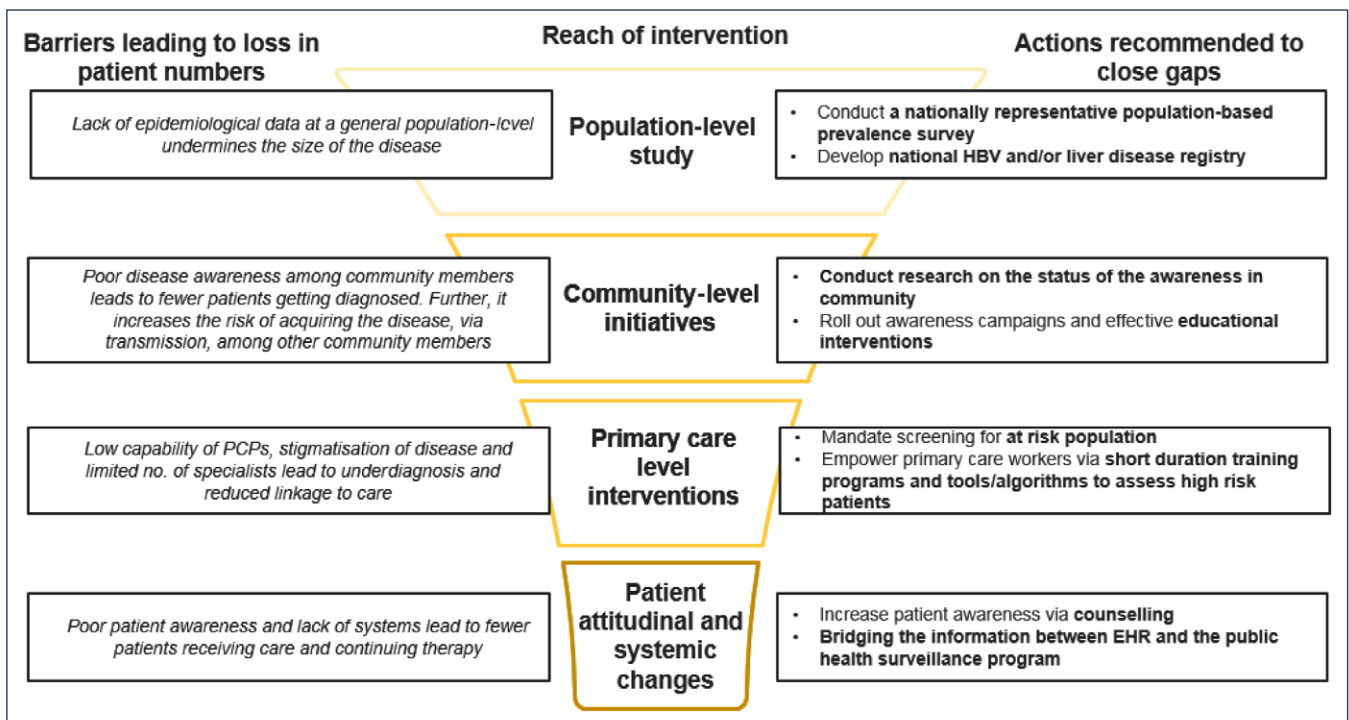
Barriers leading to loss in patient numbers

Reach of intervention

Actions recommended to close gaps

Lack of epidemiological data at a general population-level undermines the size of the disease

Population-level study

• Conduct a nationally representative population-based prevalence survey
• Develop national HBV and/or liver disease registry

Poor disease awareness among community members leads to fewer patients getting diagnosed. Further, it increases the risk of acquiring the disease, via transmission, among other community members

Community-level initiatives

• Conduct research on the status of the awareness in community
• Roll out awareness campaigns and effective educational interventions

Low capability of PCPs, stigmatisation of disease and limited no. of specialists lead to underdiagnosis and reduced linkage to care

Primary care level interventions

• Mandate screening for at risk population
• Empower primary care workers via short duration training programs and tools/algorithms to assess high risk patients

Poor patient awareness and lack of systems lead to fewer patients receiving care and continuing therapy

Patient attitudinal and systemic changes

• Increase patient awareness via counselling
• Bridging the information between EHR and the public health surveillance program